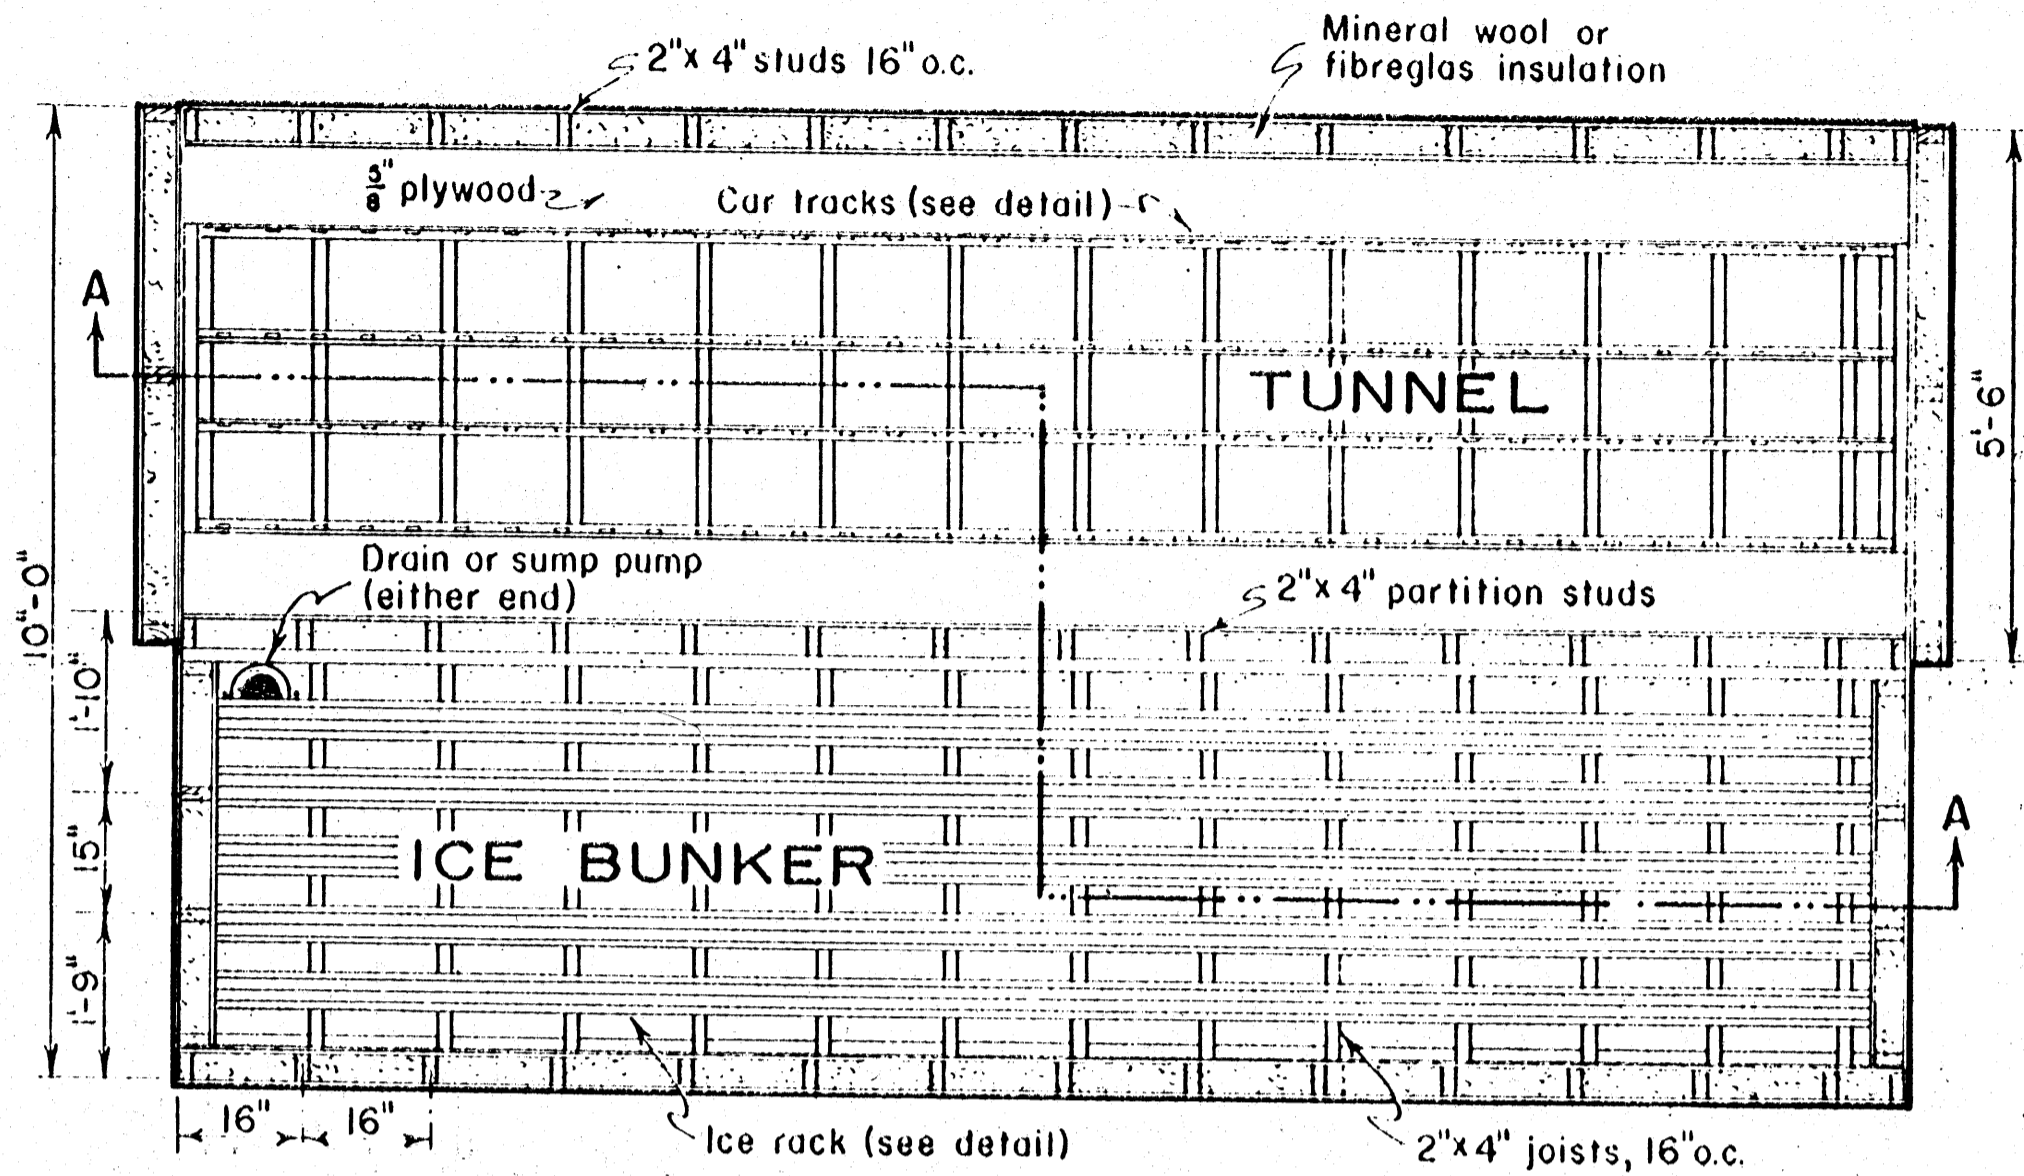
2"x 4" studs 16" o.c.

Mineral wool or fibreglas insulation

$\frac{5}{8}$" plywood

Car tracks (see detail)

A

TUNNEL

5'-6"

10'-0"

Drain or sump pump (either end)

2"x 4" partition studs

1'-10"

15"

1'-9"

ICE BUNKER

A

16" 16"

Ice rack (see detail)

2"x 4" joists, 16" o.c.